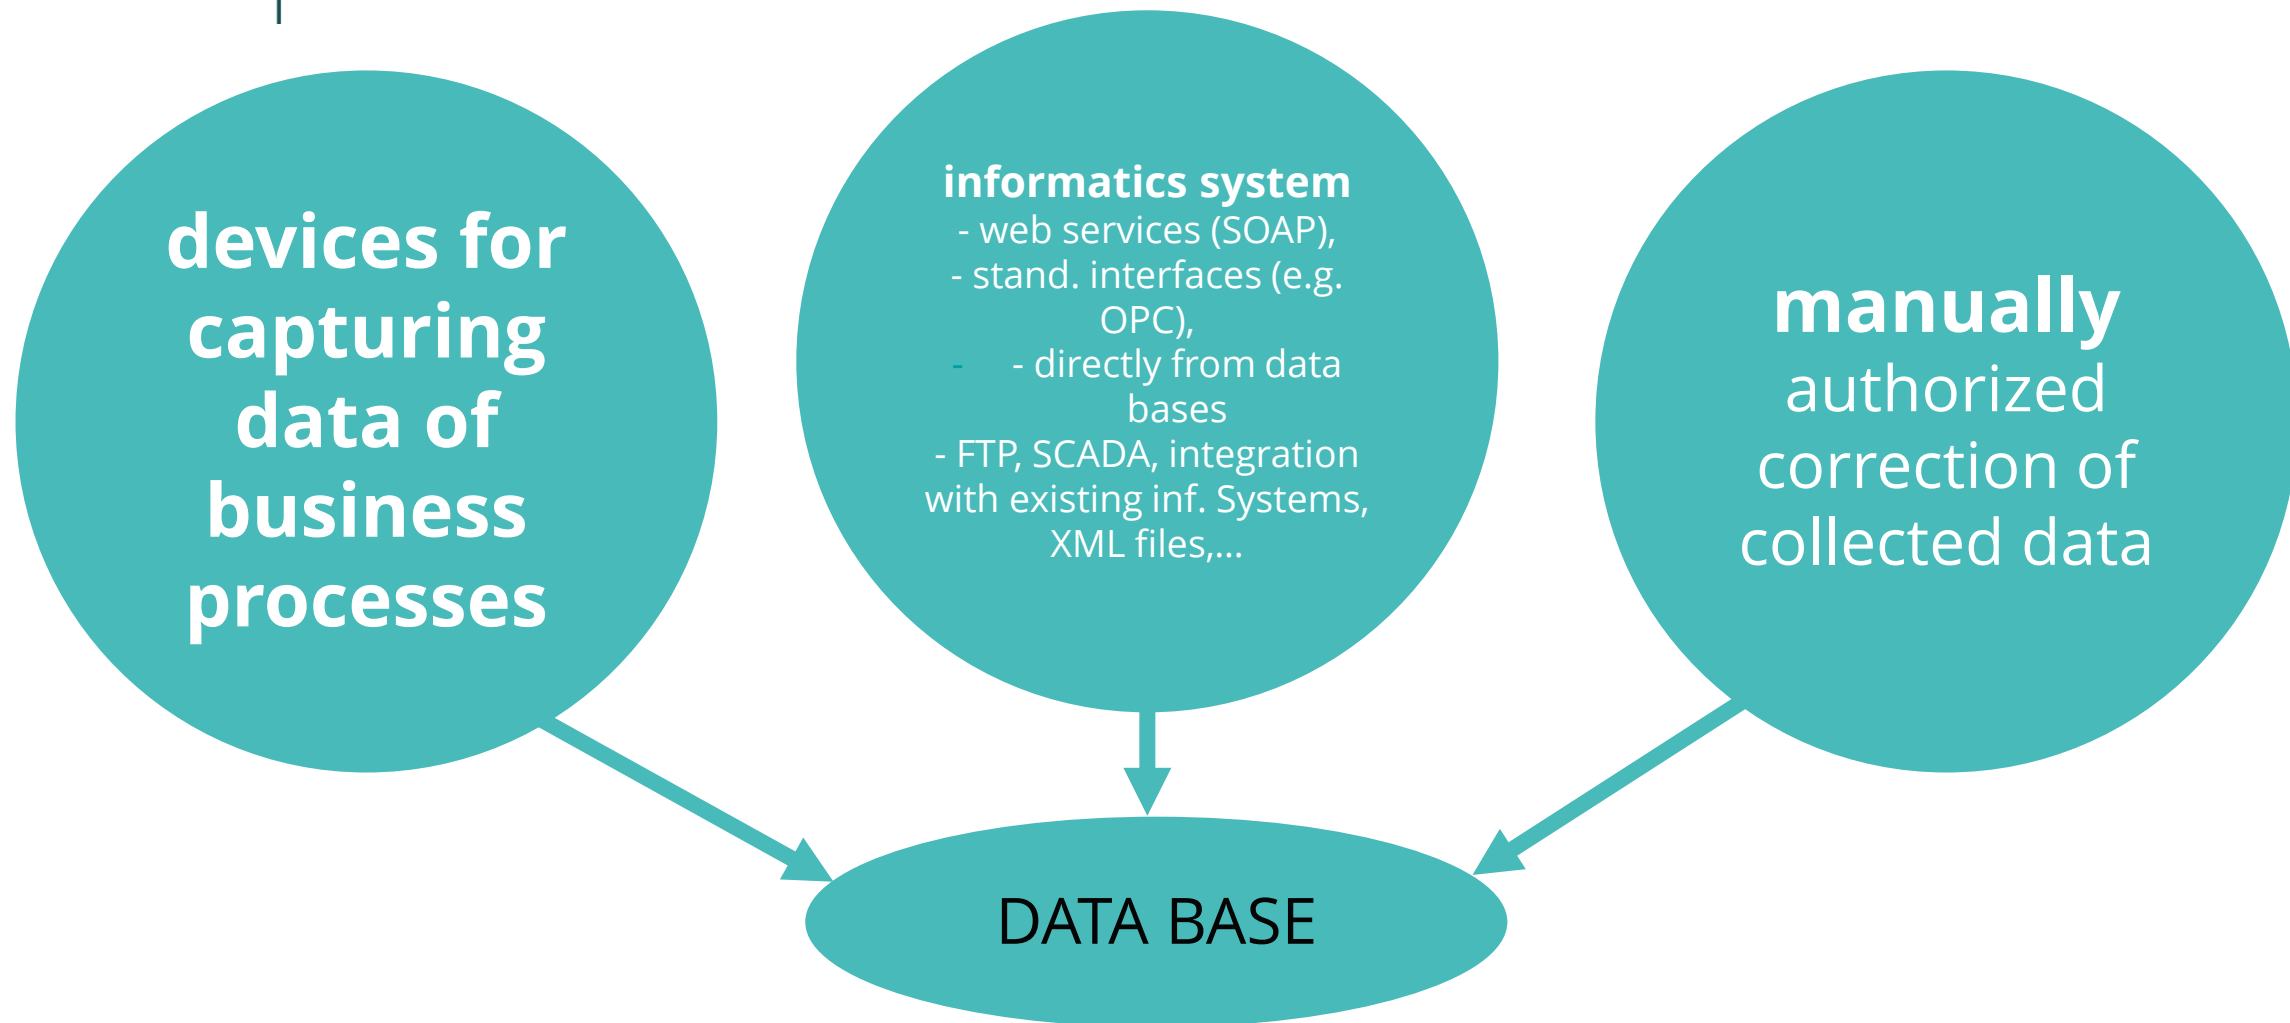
devices for capturing data of business processes

informatics system
- web services (SOAP),
- stand. interfaces (e.g. OPC),
- directly from data bases
- FTP, SCADA, integration with existing inf. Systems, XML files,...

manually authorized correction of collected data

DATA BASE